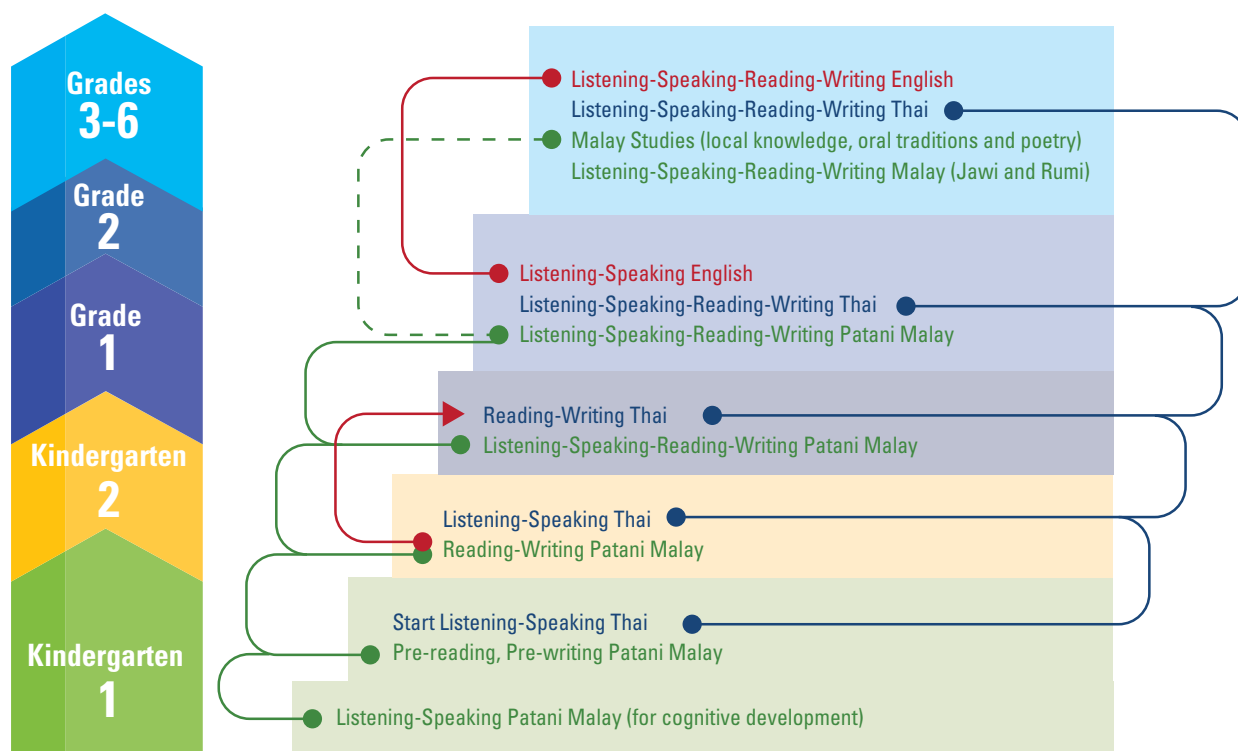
Grades 3-6

Grade 2

Grade 1

Kindergarten 2

Kindergarten 1

Listening-Speaking-Reading-Writing English
Listening-Speaking-Reading-Writing Thai
Malay Studies (local knowledge, oral traditions and poetry)
Listening-Speaking-Reading-Writing Malay (Jawi and Rumi)

Listening-Speaking English
Listening-Speaking-Reading-Writing Thai
Listening-Speaking-Reading-Writing Patani Malay

Reading-Writing Thai
Listening-Speaking-Reading-Writing Patani Malay

Listening-Speaking Thai
Reading-Writing Patani Malay

Start Listening-Speaking Thai
Pre-reading, Pre-writing Patani Malay

Listening-Speaking Patani Malay (for cognitive development)